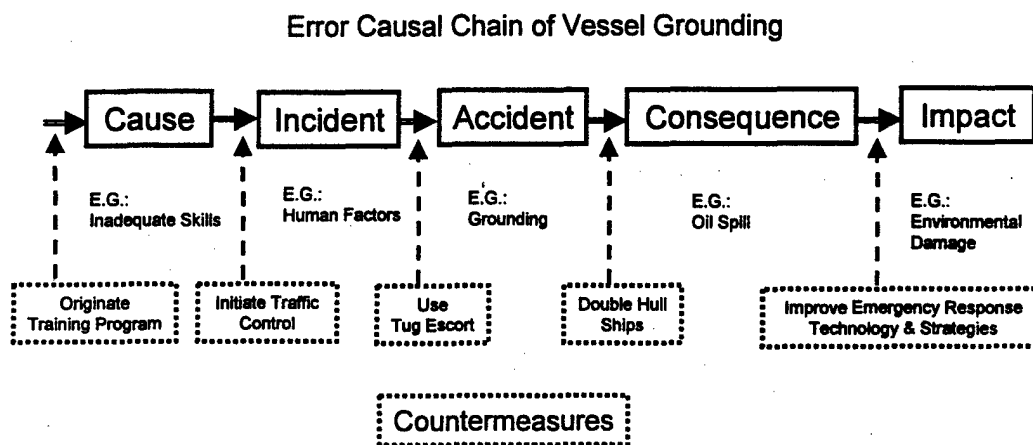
Error Causal Chain of Vessel Grounding

Cause

Incident

Accident

Consequence

Impact

E.G.: Inadequate Skills

E.G.: Human Factors

E.G.: Grounding

E.G.: Oil Spill

E.G.: Environmental Damage

Originate Training Program

Initiate Traffic Control

Use Tug Escort

Double Hull Ships

Improve Emergency Response Technology & Strategies

Countermeasures